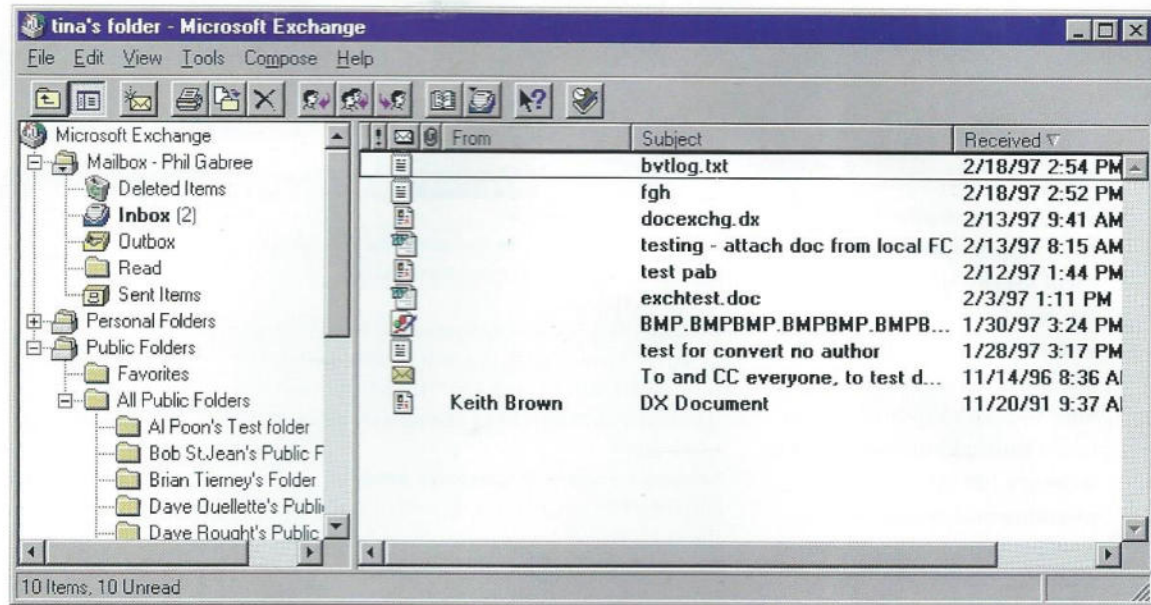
tina's folder - Microsoft Exchange

File Edit View Tools Compose Help

Microsoft Exchange
Mailbox - Phil Gabree
Deleted Items
Inbox (2)
Outbox
Read
Sent Items
Personal Folders
Public Folders
Favorites
All Public Folders
Al Poon's Test folder
Bob St.Jean's Public F
Brian Tierney's Folder
Dave Ouellette's Publi
Dave Rought's Public

| ! | From | Subject | Received |
|---|---|---|---|
| | | bvtlog.txt | 2/18/97 2:54 PM |
| | | fgh | 2/18/97 2:52 PM |
| | | docexchg.dx | 2/13/97 9:41 AM |
| | | testing - attach doc from local FC | 2/13/97 8:15 AM |
| | | test pab | 2/12/97 1:44 PM |
| | | exchtest.doc | 2/3/97 1:11 PM |
| | | BMP.BMPBMP.BMPBMP.BMPB... | 1/30/97 3:24 PM |
| | | test for convert no author | 1/28/97 3:17 PM |
| | | To and CC everyone, to test d... | 11/14/96 8:36 AI |
| | Keith Brown | DX Document | 11/20/91 9:37 AI |

10 Items, 10 Unread